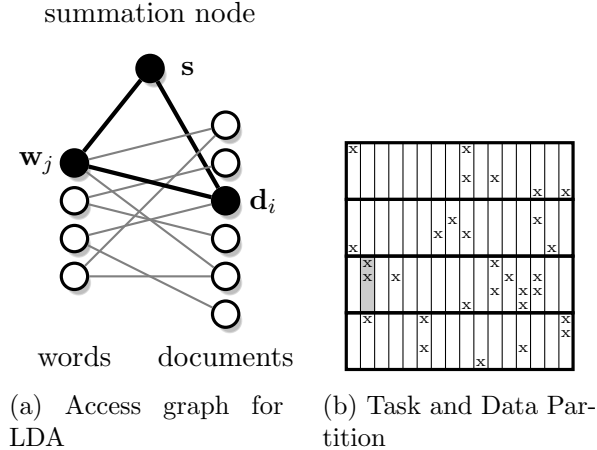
summation node

$\mathbf{s}$

$\mathbf{w}_j$

$\mathbf{d}_i$

words documents

(a) Access graph for LDA

x x x x x x x x x x x x x x x x x x x x x x x x x x x x x x x x x x

(b) Task and Data Partition